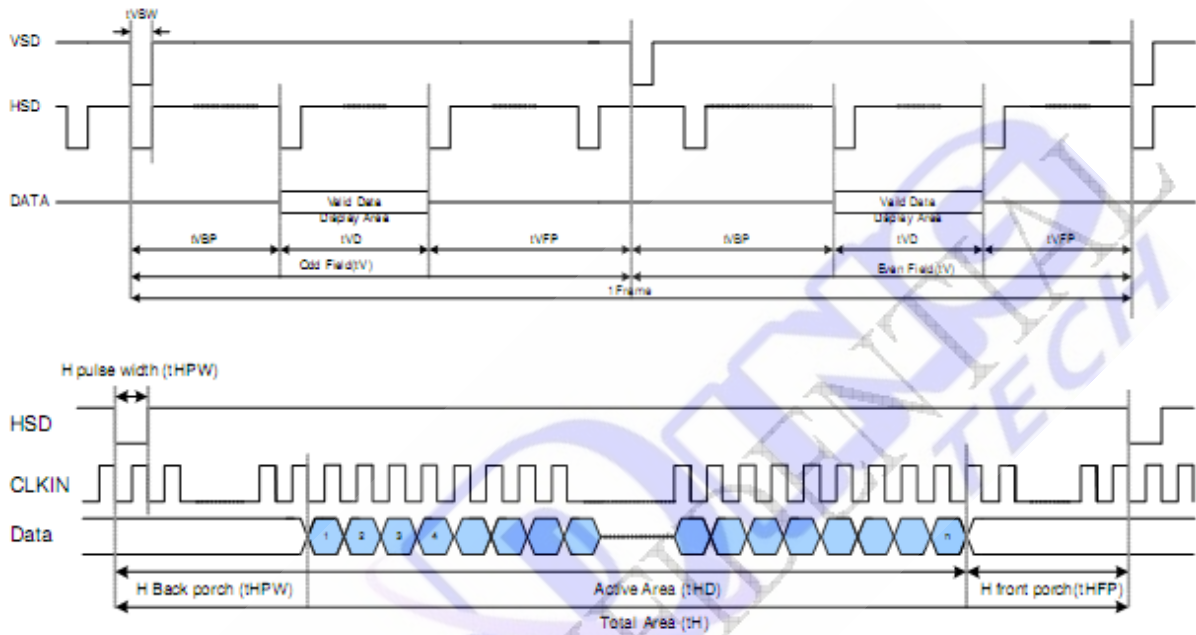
tVSW

VSD

HSD

DATA

Valid Data
Display Area

Valid Data
Display Area

tVBP

tVD

tVFP

tVBP

tVD

tVFP

Odd Field(tV)

Even Field(tV)

1 Frame

H pulse width (tHPW)

HSD

CLKIN

Data

1 2 3 4

n

H Back porch (tHPW)

Active Area (tHD)

H front porch(tHFP)

Total Area (tH)

TECH